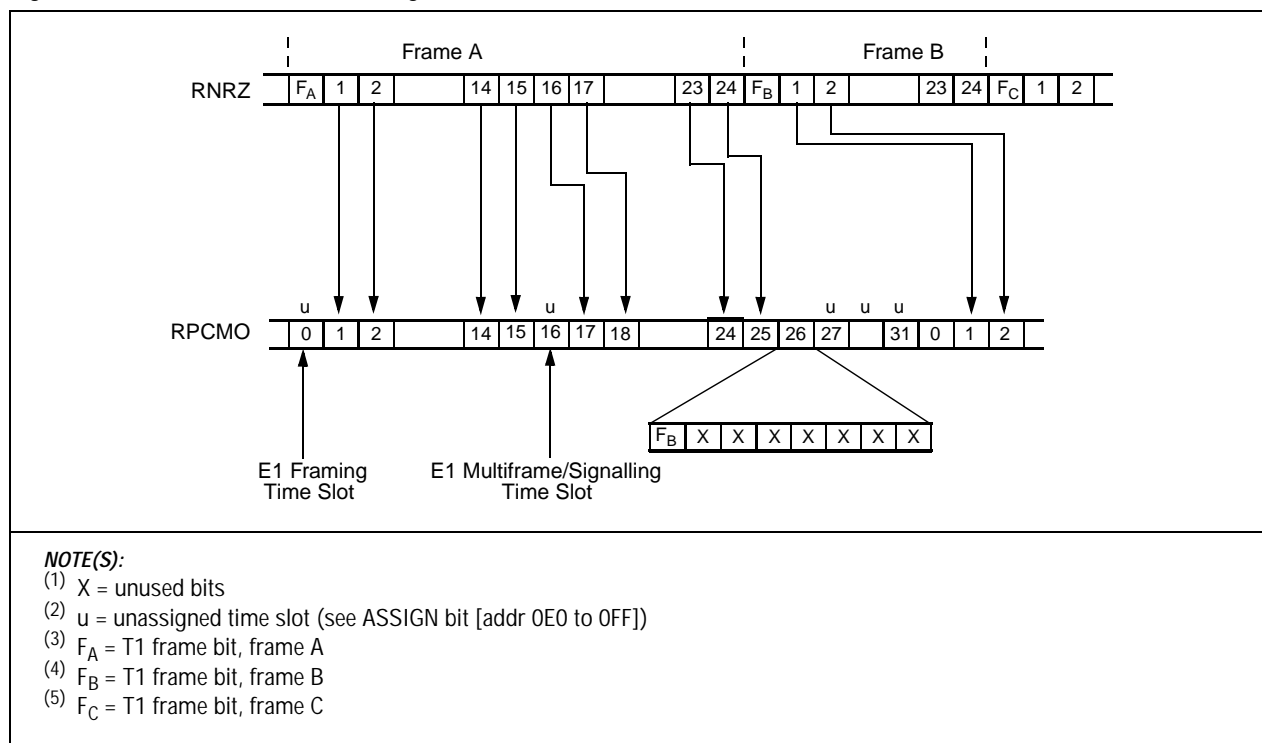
Frame A

Frame B

RNRZ $F_A$ 1 2 14 15 16 17 23 24 $F_B$ 1 2 23 24 $F_C$ 1 2

u u u u u

RPCMO 0 1 2 14 15 16 17 18 24 25 26 27 31 0 1 2

$F_B$ X X X X X X X

E1 Framing Time Slot

E1 Multiframe/Signalling Time Slot

NOTE(S):
$^{(1)}$ X = unused bits
$^{(2)}$ u = unassigned time slot (see ASSIGN bit [addr 0E0 to 0FF])
$^{(3)}$ $F_A$ = T1 frame bit, frame A
$^{(4)}$ $F_B$ = T1 frame bit, frame B
$^{(5)}$ $F_C$ = T1 frame bit, frame C